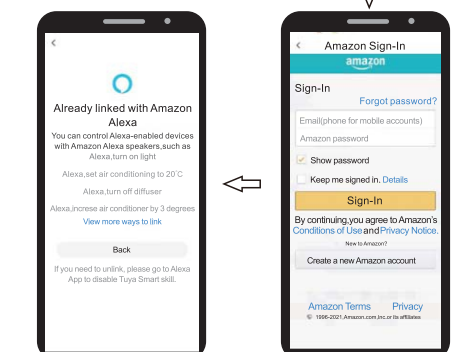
Already linked with Amazon Alexa

You can control Alexa-enabled devices with Amazon Alexa speakers,such as Alexa,turn on light

Alexa,set air conditioning to 20°C

Alexa,turn off diffuser

Alexa,increse air conditioner by 3 degrees

View more ways to link

Back

If you need to unlink, please go to Alexa App to disable Tuya Smart skill.

Amazon Sign-In

amazon

Sign-In

Forgot password?

Email(phone for mobile accounts)

Amazon password

Show password

Keep me signed in. Details

Sign-In

By continuing,you agree to Amazon's Conditions of Use and Privacy Notice.

New to Amazon?

Create a new Amazon account

Amazon Terms

Privacy

© 1996-2021,Amazon.com,Inc.or its affiliates